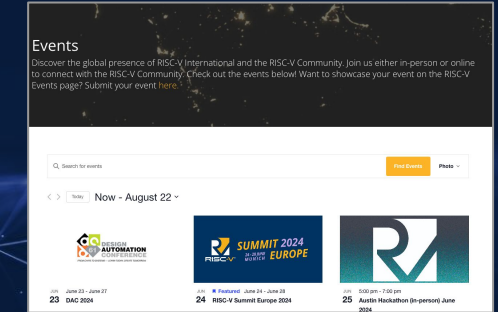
Events

Discover the global presence of RISC-V International and the RISC-V Community. Join us either in-person or online to connect with the RISC-V Community. Check out the events below! Want to showcase your event on the RISC-V Events page? Submit your event here.

Search for events

Find Events

Photo

Today

Now - August 22

DESIGN AUTOMATION CONFERENCE

JUN 23 June 23 - June 27
DAC 2024

RISC-V SUMMIT 2024 EUROPE 24-28 JUNI MUNICH

JUN 24 Featured June 24 - June 28
RISC-V Summit Europe 2024

JUN 25 5:00 pm - 7:00 pm
Austin Hackathon (in-person) June 2024